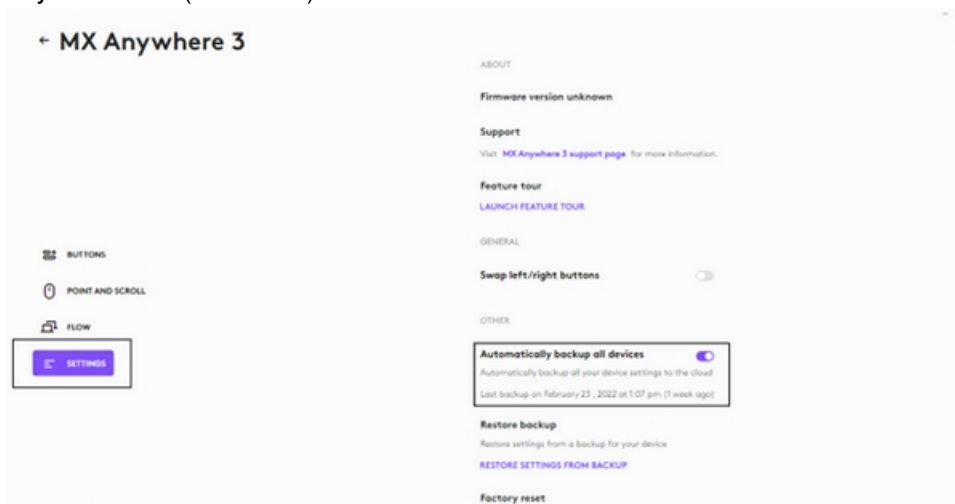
← MX Anywhere 3

BUTTONS

POINT AND SCROLL

FLOW

SETTINGS

ABOUT

Firmware version unknown

Support

Visit MX Anywhere 3 support page for more information.

Feature tour

LAUNCH FEATURE TOUR

GENERAL

Swap left/right buttons

OTHER

Automatically backup all devices

Automatically backup all your device settings to the cloud

Last backup on February 23, 2022 at 1:07 pm (1 week ago)

Restore backup

Restore settings from a backup for your device

RESTORE SETTINGS FROM BACKUP

Factory reset